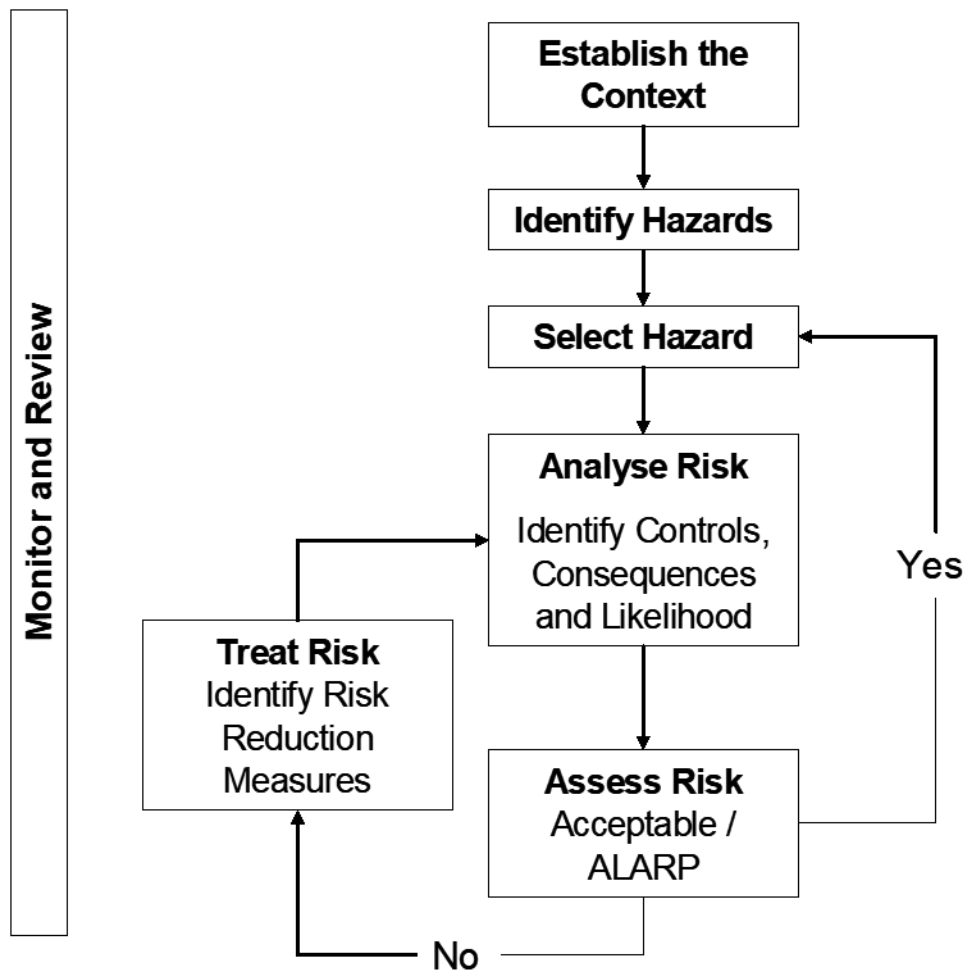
Monitor and Review

Establish the Context

Identify Hazards

Select Hazard

Analyse Risk
Identify Controls, Consequences and Likelihood

Assess Risk
Acceptable / ALARP

Yes

No

Treat Risk
Identify Risk Reduction Measures